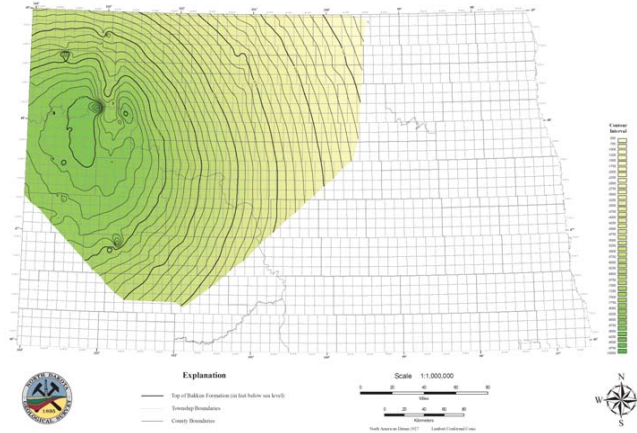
Contour Interval

NORTH DAKOTA GEOLOGICAL SURVEY 1895

Explanation

Top of Bakken Formation (in feet below sea level)

Township Boundaries

County Boundaries

Scale 1:1,000,000

0 20 40 60 80

Miles

0 20 40 60 80

Kilometers

North American Datum 1927 Lambert Conformal Conic

N

W

E

S